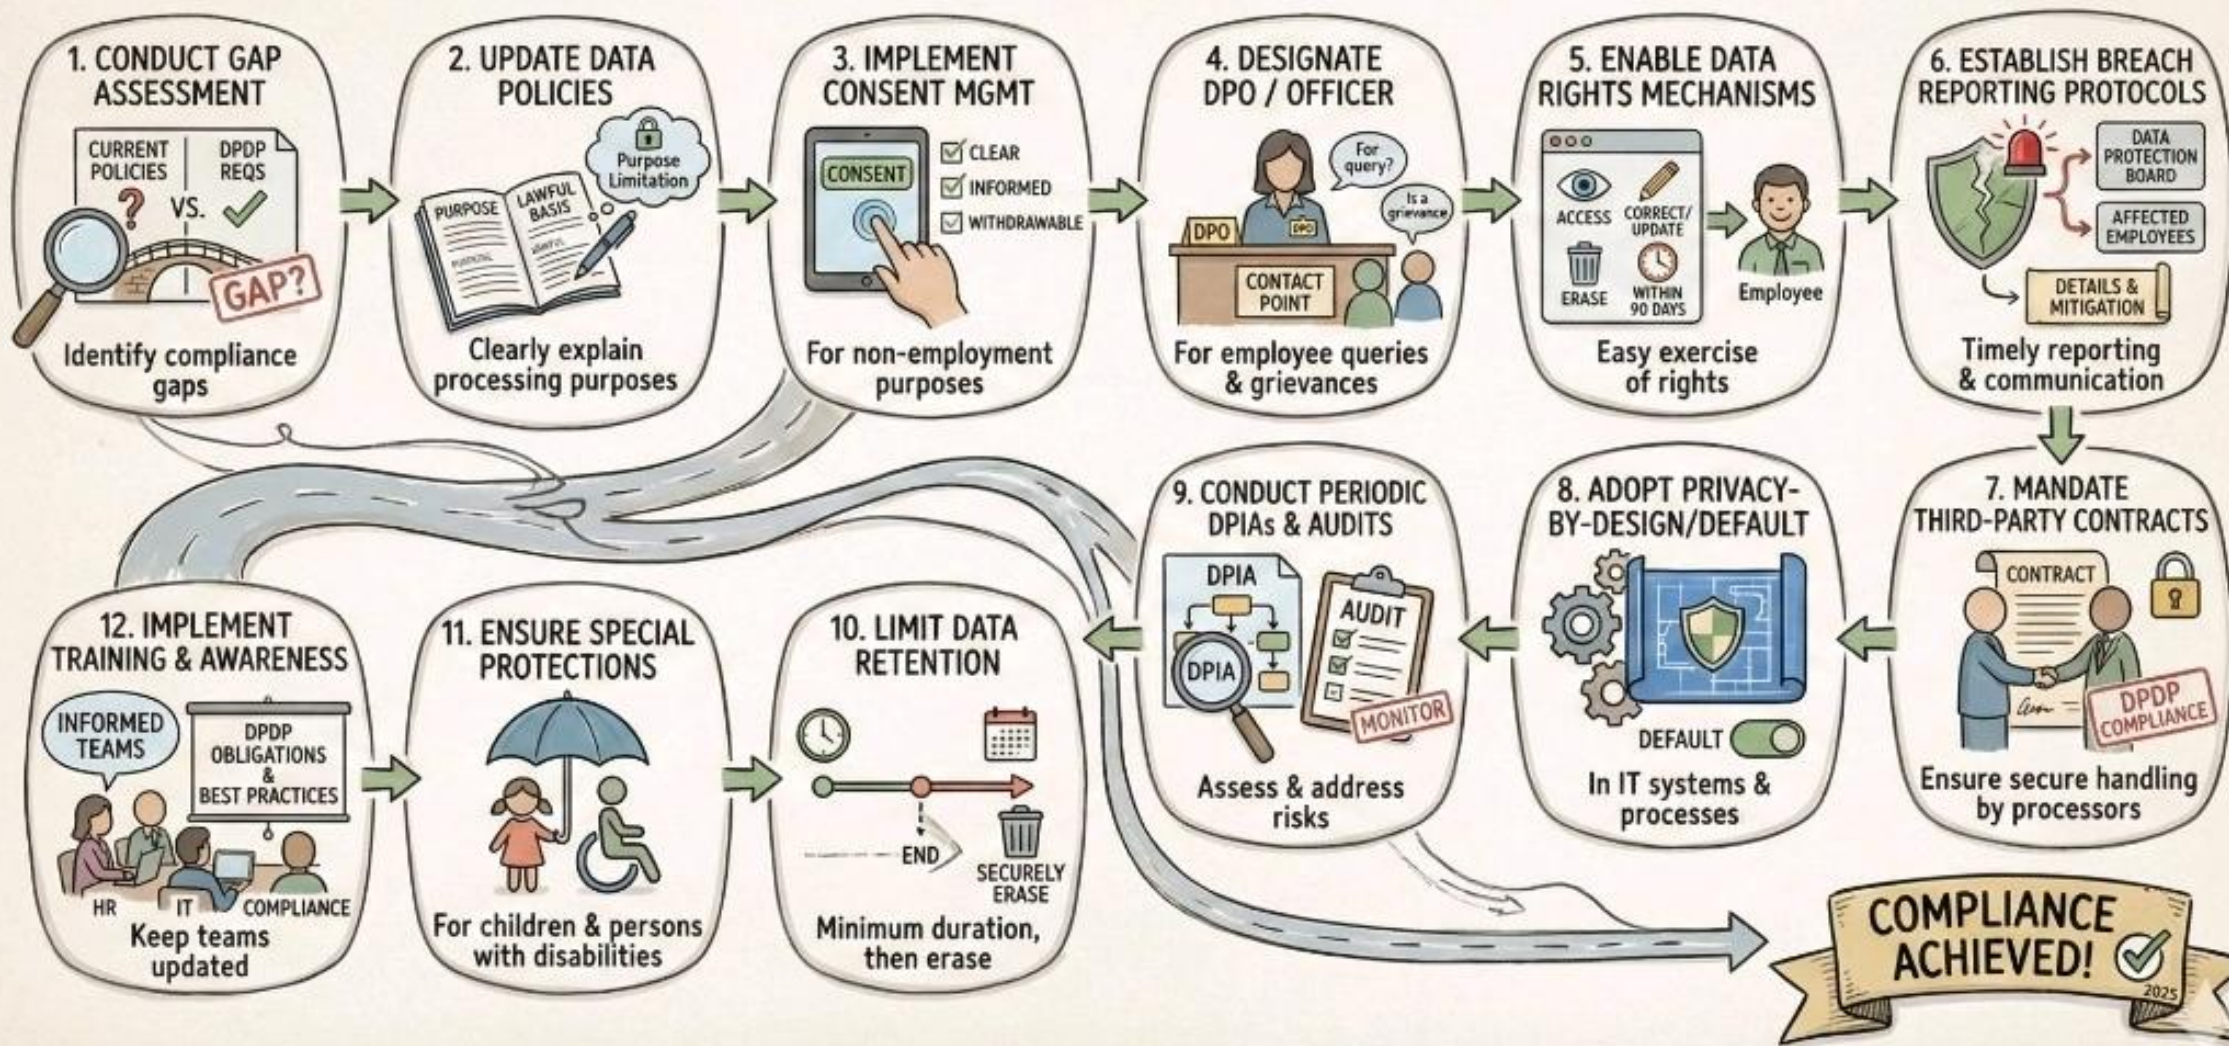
1. CONDUCT GAP ASSESSMENT

CURRENT POLICIES VS. DPDP REQS

GAP?

Identify compliance gaps

2. UPDATE DATA POLICIES

PURPOSE LAWFUL BASIS

Purpose Limitation

Clearly explain processing purposes

3. IMPLEMENT CONSENT MGMT

CONSENT

CLEAR
INFORMED
WITHDRAWABLE

For non-employment purposes

4. DESIGNATE DPO / OFFICER

DPO

For query?

Is a grievance

CONTACT POINT

For employee queries & grievances

5. ENABLE DATA RIGHTS MECHANISMS

ACCESS
CORRECT/ UPDATE
ERASE
WITHIN 90 DAYS

Employee

Easy exercise of rights

6. ESTABLISH BREACH REPORTING PROTOCOLS

DATA PROTECTION BOARD
AFFECTED EMPLOYEES
DETAILS & MITIGATION

Timely reporting & communication

7. MANDATE THIRD-PARTY CONTRACTS

CONTRACT

DPDP COMPLIANCE

Ensure secure handling by processors

8. ADOPT PRIVACY-BY-DESIGN/DEFAULT

DEFAULT

In IT systems & processes

9. CONDUCT PERIODIC DPIAs & AUDITS

DPIA
DPIA
AUDIT
MONITOR

Assess & address risks

10. LIMIT DATA RETENTION

END
SECURELY ERASE

Minimum duration, then erase

11. ENSURE SPECIAL PROTECTIONS

For children & persons with disabilities

12. IMPLEMENT TRAINING & AWARENESS

INFORMED TEAMS

DPDP OBLIGATIONS & BEST PRACTICES

HR
IT
COMPLIANCE

Keep teams updated

COMPLIANCE ACHIEVED!

2025